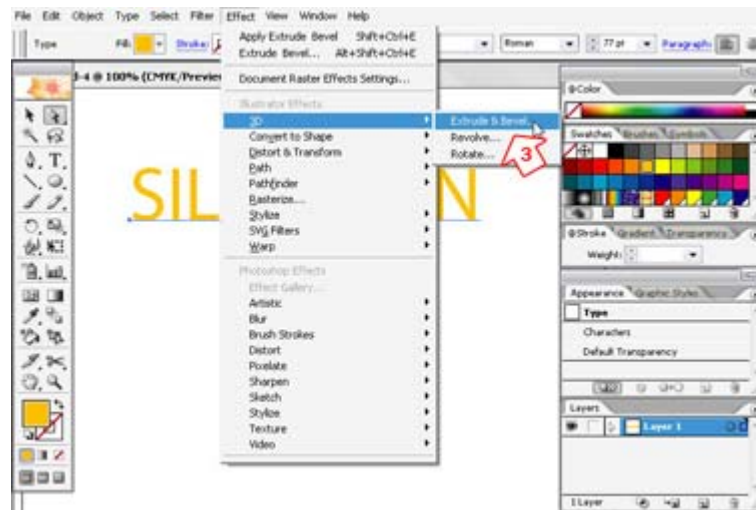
File Edit Object Type Select Filter Effect View Window Help

Type Fill: Stroke: Roman 77 pt Paragraph:

3-4 @ 100% (CMYK/Preview

Apply Extrude Bevel Shift+Ctrl+E
Extrude Bevel... Alt+Shift+Ctrl+E

Document Raster Effects Settings...

Illustrator Effects
3D
Convert to Shape
Distort & Transform
Path
Pathfinder
Rasterize...
Stylize
SVG Filters
Warp

Photoshop Effects
Effect Gallery...
Artistic
Blur
Brush Strokes
Distort
Pixelate
Sharpen
Sketch
Stylize
Texture
Video

Extrude & Bevel...
Revolve...
Rotate...

3

SIL N

Color

Swatches Brushes Symbols

Stroke Gradient Transparency
Weight:

Appearance Graphic Styles
Type
Characters
Default Transparency

Layers
Layer 1

1 Layer